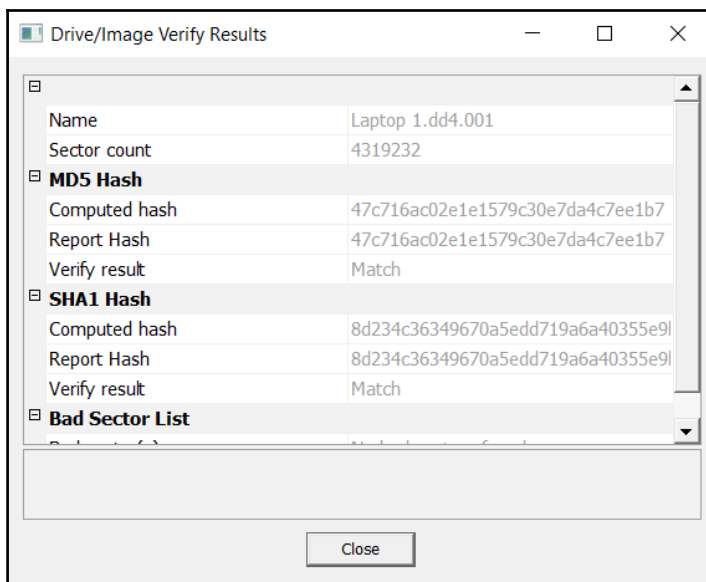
Drive/Image Verify Results

| | |
|---|---|
| Name | Laptop 1.dd4.001 |
| Sector count | 4319232 |
| **MD5 Hash** | |
| Computed hash | 47c716ac02e1e1579c30e7da4c7ee1b7 |
| Report Hash | 47c716ac02e1e1579c30e7da4c7ee1b7 |
| Verify result | Match |
| **SHA1 Hash** | |
| Computed hash | 8d234c36349670a5edd719a6a40355e9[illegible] |
| Report Hash | 8d234c36349670a5edd719a6a40355e9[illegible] |
| Verify result | Match |
| **Bad Sector List** | |
| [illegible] | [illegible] |

Close